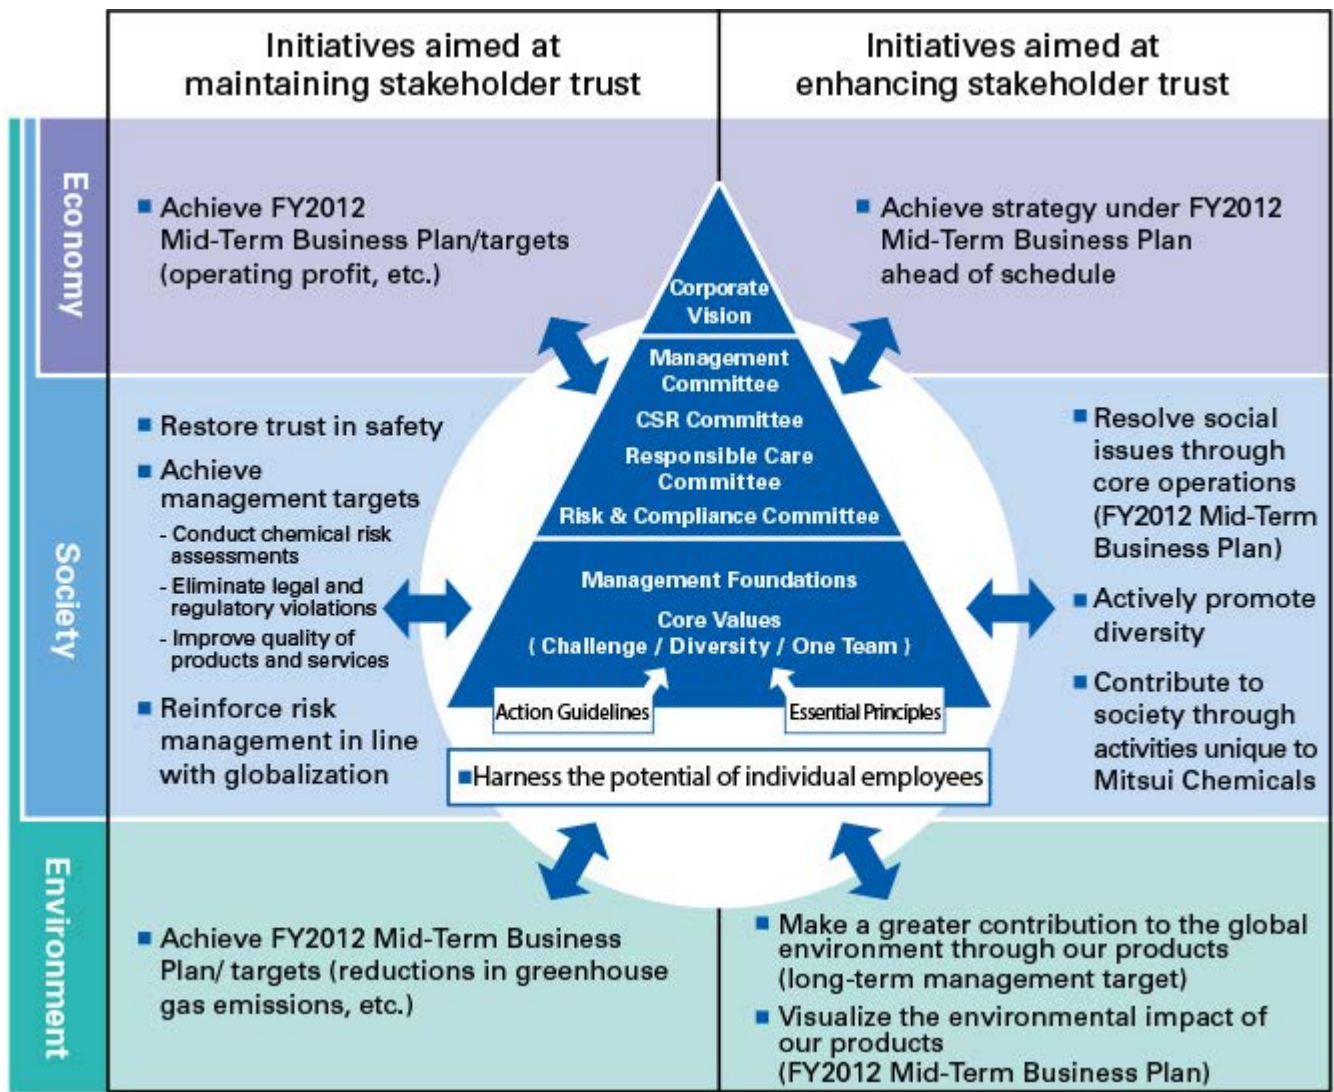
Initiatives aimed at maintaining stakeholder trust

Initiatives aimed at enhancing stakeholder trust

Economy

■ Achieve FY2012 Mid-Term Business Plan/targets (operating profit, etc.)

■ Achieve strategy under FY2012 Mid-Term Business Plan ahead of schedule

Corporate Vision

Management Committee

CSR Committee

Responsible Care Committee

Risk & Compliance Committee

Management Foundations

Core Values ( Challenge / Diversity / One Team )

Action Guidelines

Essential Principles

■Harness the potential of individual employees

Society

■ Restore trust in safety

■ Achieve management targets
- Conduct chemical risk assessments
- Eliminate legal and regulatory violations
- Improve quality of products and services

■ Reinforce risk management in line with globalization

■ Resolve social issues through core operations (FY2012 Mid-Term Business Plan)

■ Actively promote diversity

■ Contribute to society through activities unique to Mitsui Chemicals

Environment

■ Achieve FY2012 Mid-Term Business Plan/ targets (reductions in greenhouse gas emissions, etc.)

■ Make a greater contribution to the global environment through our products (long-term management target)

■ Visualize the environmental impact of our products (FY2012 Mid-Term Business Plan)